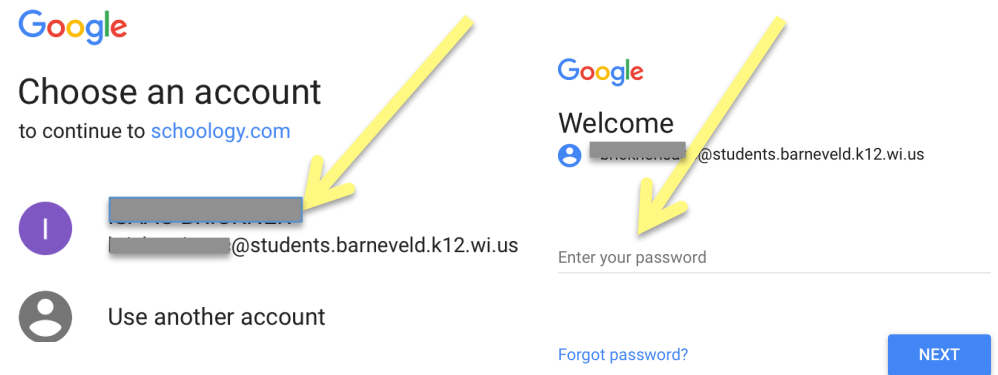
Google

Choose an account
to continue to schoology.com

I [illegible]
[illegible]@students.barneveld.k12.wi.us

Use another account

Google

Welcome
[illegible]@students.barneveld.k12.wi.us

Enter your password

Forgot password?

NEXT